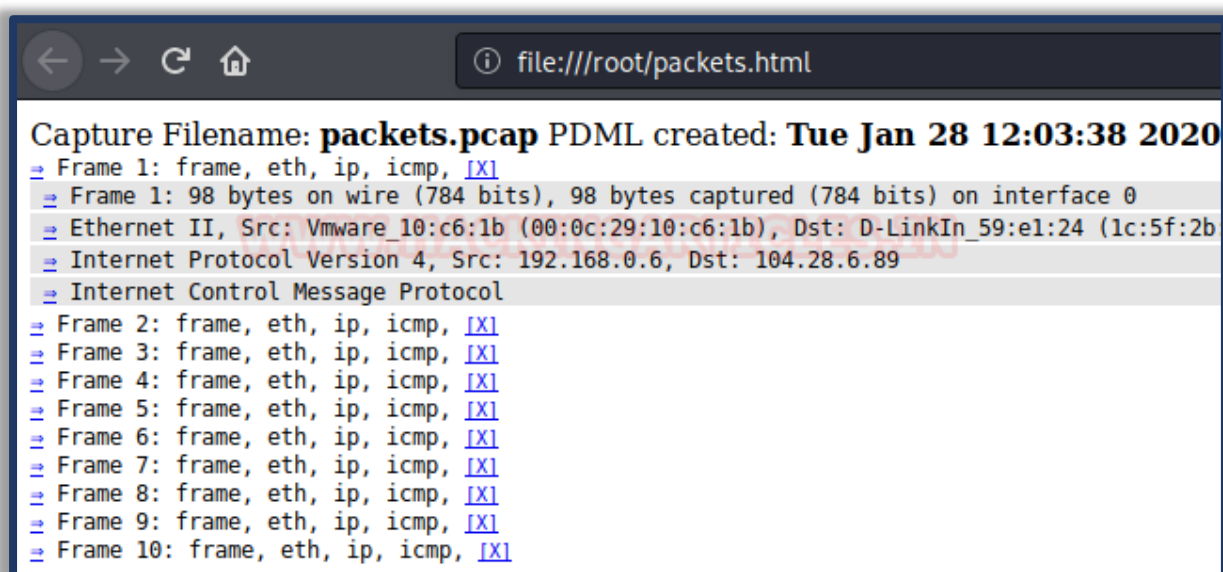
file:///root/packets.html

Capture Filename: **packets.pcap** PDML created: **Tue Jan 28 12:03:38 2020**

⇒ Frame 1: frame, eth, ip, icmp, [X]
⇒ Frame 1: 98 bytes on wire (784 bits), 98 bytes captured (784 bits) on interface 0
⇒ Ethernet II, Src: Vmware_10:c6:1b (00:0c:29:10:c6:1b), Dst: D-LinkIn_59:e1:24 (1c:5f:2b
⇒ Internet Protocol Version 4, Src: 192.168.0.6, Dst: 104.28.6.89
⇒ Internet Control Message Protocol
⇒ Frame 2: frame, eth, ip, icmp, [X]
⇒ Frame 3: frame, eth, ip, icmp, [X]
⇒ Frame 4: frame, eth, ip, icmp, [X]
⇒ Frame 5: frame, eth, ip, icmp, [X]
⇒ Frame 6: frame, eth, ip, icmp, [X]
⇒ Frame 7: frame, eth, ip, icmp, [X]
⇒ Frame 8: frame, eth, ip, icmp, [X]
⇒ Frame 9: frame, eth, ip, icmp, [X]
⇒ Frame 10: frame, eth, ip, icmp, [X]